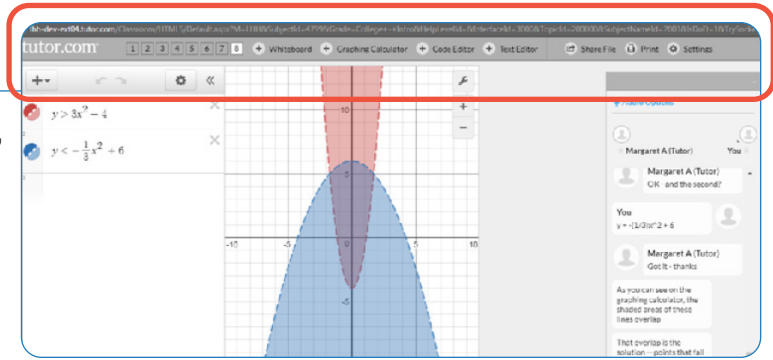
lbh-dev-ext04.tutor.com/Classroom/HTML5/Default.aspx?M=1000&SubjectId=4799&Grade=College+-+Intro&HelpLevelId=0&SelectedId=300&TopicId=200000&SubjectNameId=2001&IsGoT=1&Te

tutor.com

1 2 3 4 5 6 7 8 Whiteboard Graphing Calculator Code Editor Text Editor Share File Print Settings

$y > 3x^2 - 4$

$y < -\frac{1}{3}x^2 + 6$

10

5

-10 -5 5 10

Margaret A (Tutor)

You

Margaret A (Tutor)
OK - and the second?

You
y = -(1/3)x^2 + 6

Margaret A (Tutor)
Got it - thanks

As you can see on the graphing calculator, the shaded areas of these lines overlap

That overlap is the solution -- points that fall